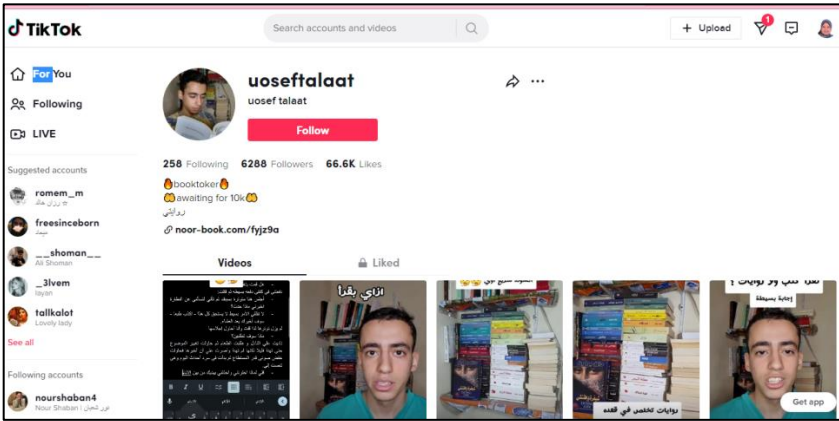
TikTok

Search accounts and videos

+ Upload

1

For You

Following

LIVE

Suggested accounts

romem__m

freesinceborn

__shoman__
Ali Shoman

__3lvem
layan

tallkalot
Lovely lady

See all

Following accounts

nourshaban4
Nour Shaban

uoseftalaat
uosef talaat

Follow

258 Following 6288 Followers 66.6K Likes

booktoker
awaiting for 10k
روايتي

noor-book.com/fyjz9a

Videos

Liked

ازاي يقرأ

روايات تخلص في قعده

إجابة بسيطة

Get app